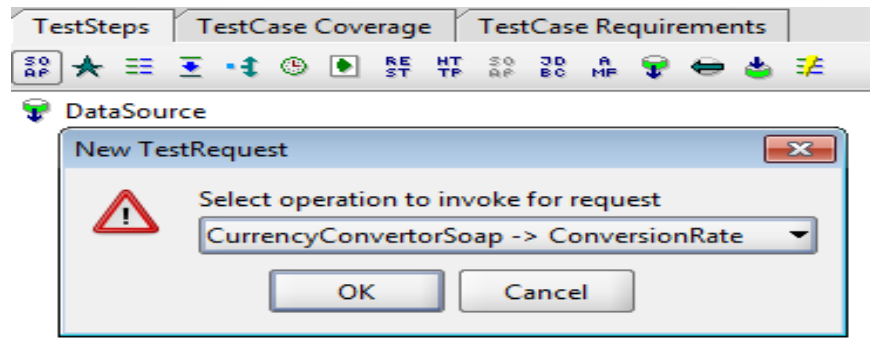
TestSteps | TestCase Coverage | TestCase Requirements

SO AP RE ST HT TP SO AP JD BC A MF

DataSource

New TestRequest

Select operation to invoke for request

CurrencyConvertorSoap -> ConversionRate

OK Cancel